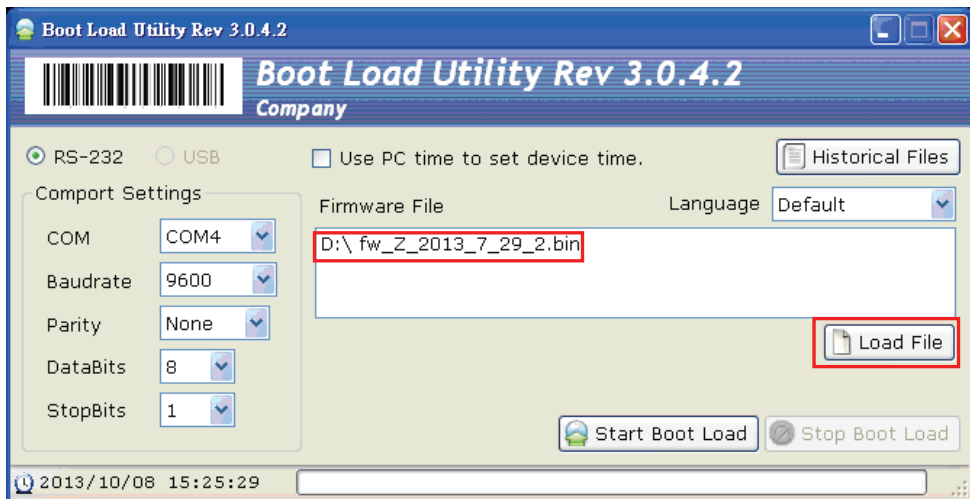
Boot Load Utility Rev 3.0.4.2

Boot Load Utility Rev 3.0.4.2
Company

RS-232 USB

Comport Settings

COM COM4

Baudrate 9600

Parity None

DataBits 8

StopBits 1

Use PC time to set device time.

Historical Files

Firmware File

Language Default

D:\ fw_Z_2013_7_29_2.bin

Load File

Start Boot Load

Stop Boot Load

2013/10/08 15:25:29